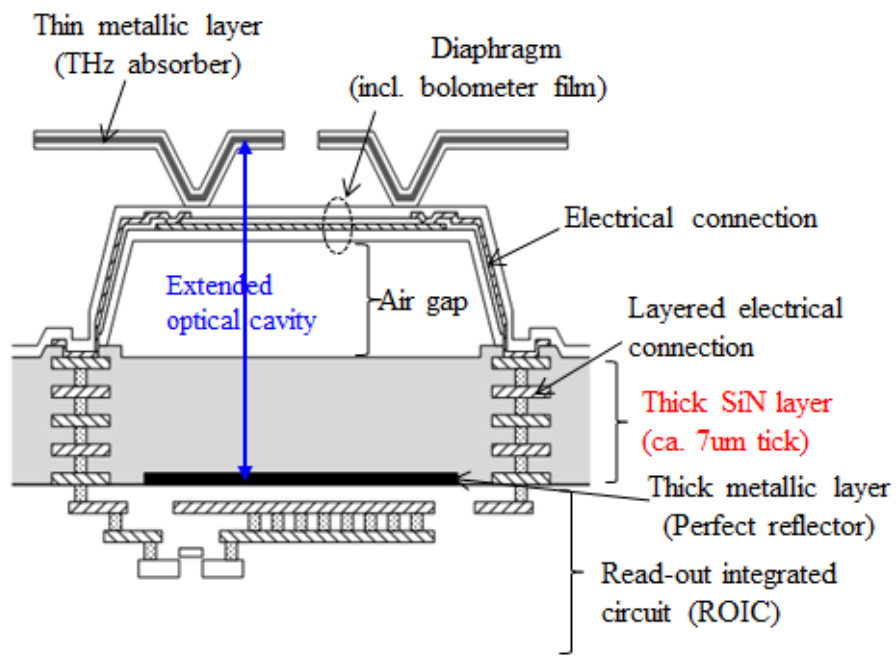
Thin metallic layer
(THz absorber)

Diaphragm
(incl. bolometer film)

Electrical connection

Extended
optical cavity

Air gap

Layered electrical
connection

Thick SiN layer
(ca. 7um tick)

Thick metallic layer
(Perfect reflector)

Read-out integrated
circuit (ROIC)